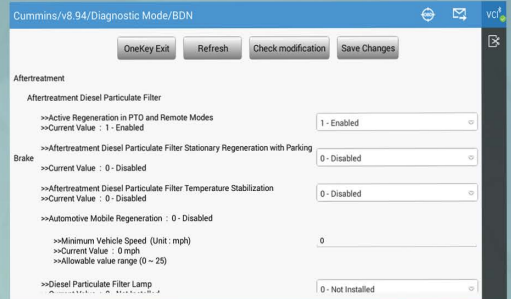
Cummins/v8.94/Diagnostic Mode/BDN

vci

OneKey Exit
Refresh
Check modification
Save Changes

Aftertreatment

Aftertreatment Diesel Particulate Filter

>>Active Regeneration in PTO and Remote Modes
>>Current Value : 1 - Enabled

1 - Enabled

>>Aftertreatment Diesel Particulate Filter Stationary Regeneration with Parking Brake
>>Current Value : 0 - Disabled

0 - Disabled

>>Aftertreatment Diesel Particulate Filter Temperature Stabilization
>>Current Value : 0 - Disabled

0 - Disabled

>>Automotive Mobile Regeneration : 0 - Disabled

>>Minimum Vehicle Speed (Unit : mph)
>>Current Value : 0 mph
>>Allowable value range (0 ~ 25)

0

>>Diesel Particulate Filter Lamp
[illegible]

0 - Not Installed